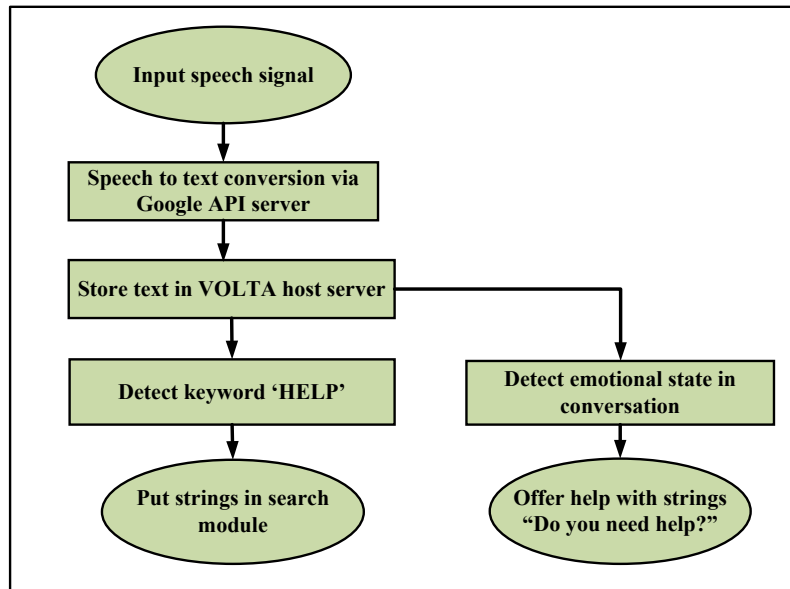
Input speech signal

Speech to text conversion via Google API server

Store text in VOLTA host server

Detect keyword 'HELP'

Detect emotional state in conversation

Put strings in search module

Offer help with strings "Do you need help?"